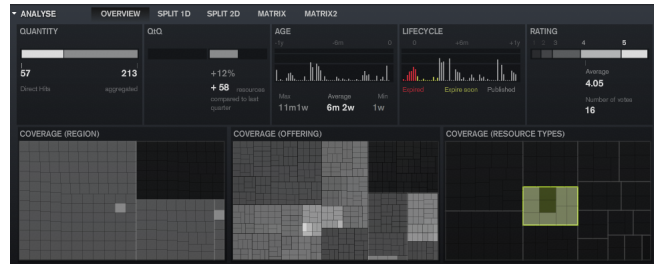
ANALYSE OVERVIEW SPLIT 1D SPLIT 2D MATRIX MATRIX2

QUANTITY
57 213
Direct Hits aggregated

QtQ.
+12%
+ 58 resources compared to last quarter

AGE
-1y -6m 0
Max Average Min
11m1w 6m 2w 1w

LIFECYCLE
-6m +6m +1y
Expired Expire soon Published

RATING
2 3 4 5
Average
4.05
Number of votes
16

COVERAGE (REGION)

COVERAGE (OFFERING)

COVERAGE (RESOURCE TYPES)